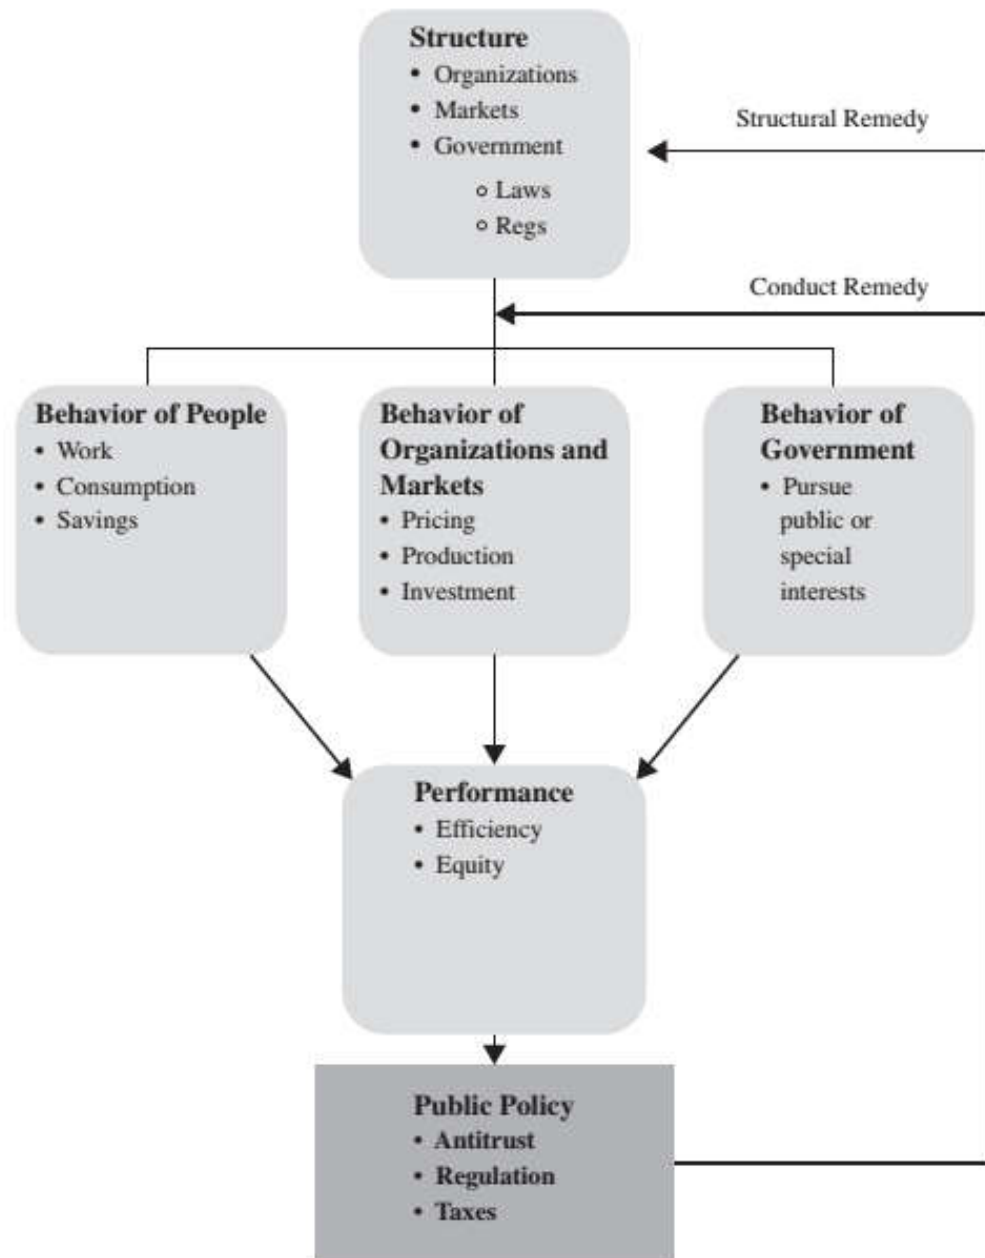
Structure
• Organizations
• Markets
• Government
○ Laws
○ Regs

Structural Remedy

Conduct Remedy

Behavior of People
• Work
• Consumption
• Savings

Behavior of Organizations and Markets
• Pricing
• Production
• Investment

Behavior of Government
• Pursue public or special interests

Performance
• Efficiency
• Equity

Public Policy
• Antitrust
• Regulation
• Taxes